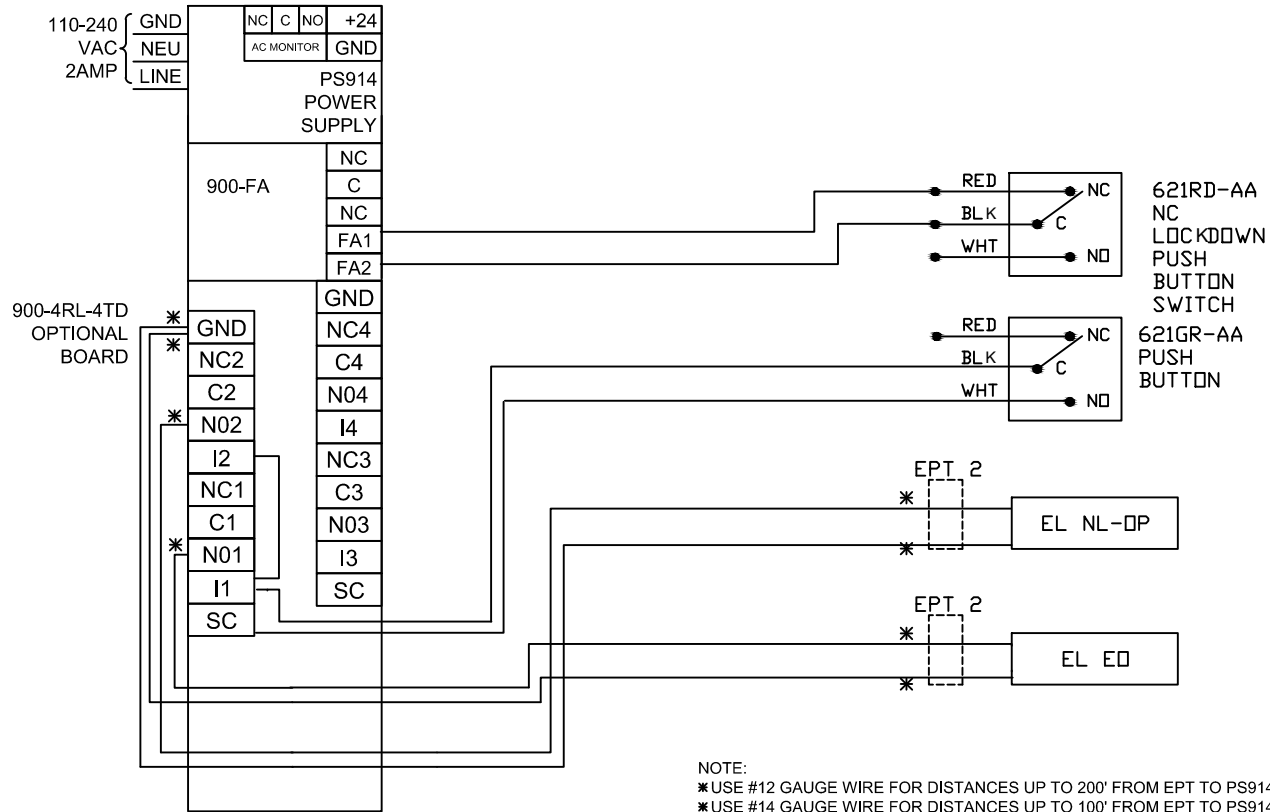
110-240 VAC 2AMP
GND
NEU
LINE
NC C NO
AC MONITOR
+24
GND
PS914 POWER SUPPLY

900-FA
NC
C
NC
FA1
FA2

RED
BLK
WHT
NC
C
NO
621RD-AA NC LOCKDOWN PUSH BUTTON SWITCH

900-4RL-4TD OPTIONAL BOARD
✱ GND
✱ NC2
C2
✱ N02
I2
NC1
C1
✱ N01
I1
SC

GND
NC4
C4
N04
I4
NC3
C3
N03
I3
SC

RED
BLK
WHT
NC
C
NO
621GR-AA PUSH BUTTON

EPT 2
✱
✱
EL NL-OP

EPT 2
✱
✱
EL EO

NOTE:
✱USE #12 GAUGE WIRE FOR DISTANCES UP TO 200' FROM EPT TO PS914
✱USE #14 GAUGE WIRE FOR DISTANCES UP TO 100' FROM EPT TO PS914